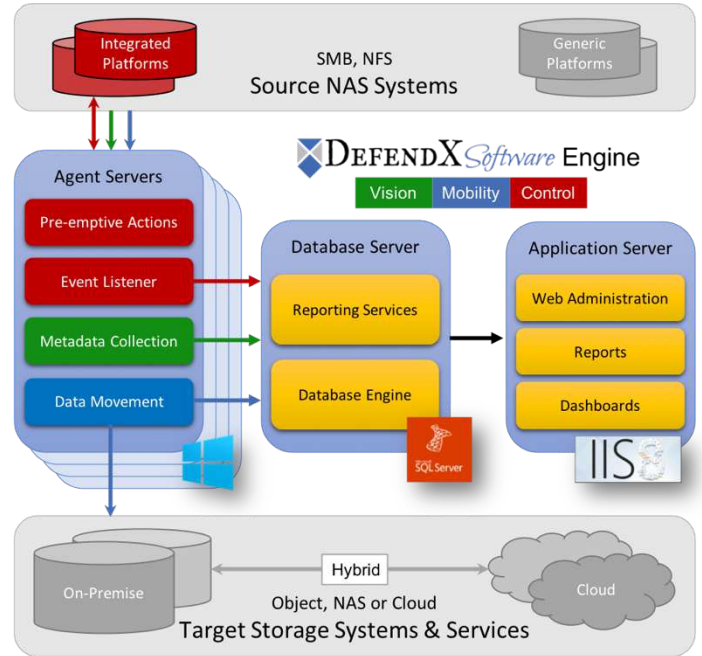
Integrated Platforms

SMB, NFS
Source NAS Systems

Generic Platforms

DefendX Software Engine

Vision | Mobility | Control

Agent Servers

Pre-emptive Actions

Event Listener

Metadata Collection

Data Movement

Database Server

Reporting Services

Database Engine

SQL Server

Application Server

Web Administration

Reports

Dashboards

IIS 8

On-Premise

Hybrid

Cloud

Object, NAS or Cloud
Target Storage Systems & Services